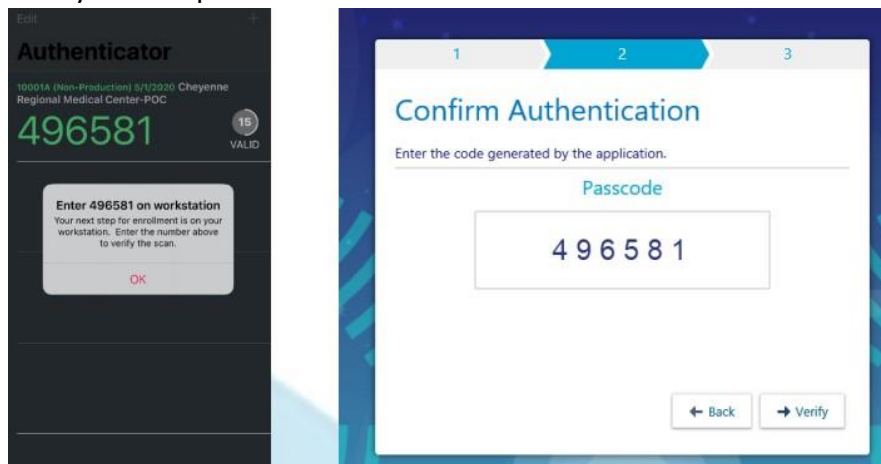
Edit
+
Authenticator
10001A (Non-Production) 5/1/2020 Cheyenne Regional Medical Center-POC
496581
15
VALID
Enter 496581 on workstation
Your next step for enrollment is on your workstation. Enter the number above to verify the scan.
OK

1
2
3
Confirm Authentication
Enter the code generated by the application.
Passcode
496581
← Back
→ Verify